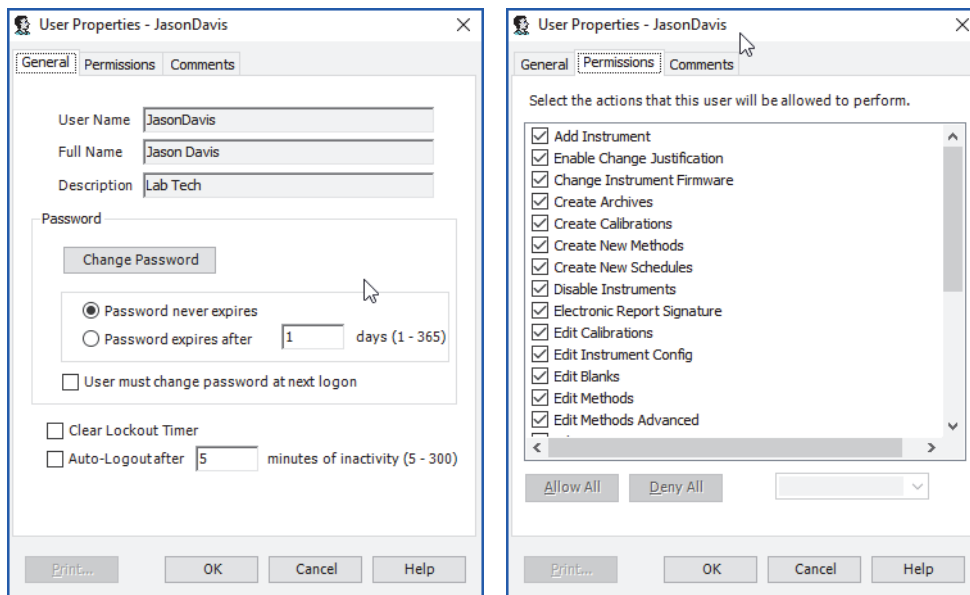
User Properties - JasonDavis

General | Permissions | Comments

User Name JasonDavis
Full Name Jason Davis
Description Lab Tech

Password
Change Password
Password never expires
Password expires after 1 days (1 - 365)
User must change password at next logon

Clear Lockout Timer
Auto-Logoutafter 5 minutes of inactivity (5 - 300)

Print... | OK | Cancel | Help

User Properties - JasonDavis

General | Permissions | Comments

Select the actions that this user will be allowed to perform.

Add Instrument
Enable Change Justification
Change Instrument Firmware
Create Archives
Create Calibrations
Create New Methods
Create New Schedules
Disable Instruments
Electronic Report Signature
Edit Calibrations
Edit Instrument Config
Edit Blanks
Edit Methods
Edit Methods Advanced

Allow All | Deny All

Print... | OK | Cancel | Help